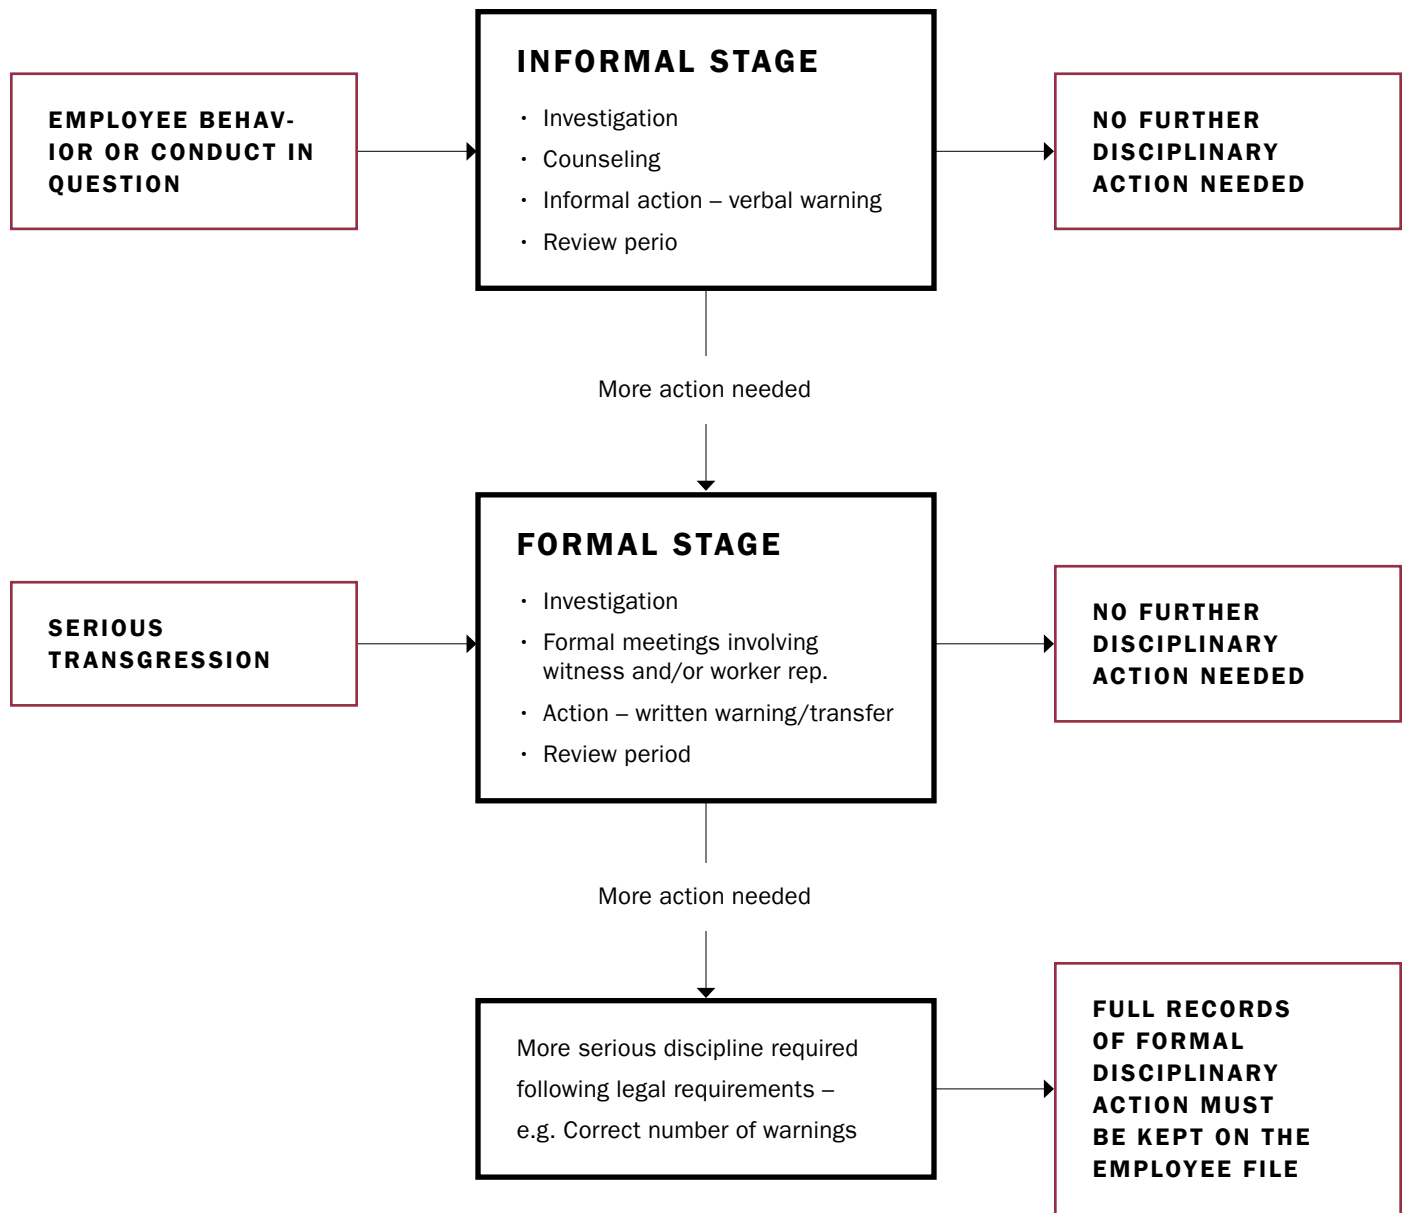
EMPLOYEE BEHAVIOR OR CONDUCT IN QUESTION

INFORMAL STAGE

- Investigation
- Counseling
- Informal action – verbal warning
- Review perio

NO FURTHER DISCIPLINARY ACTION NEEDED

More action needed

SERIOUS TRANSGRESSION

FORMAL STAGE

- Investigation
- Formal meetings involving witness and/or worker rep.
- Action – written warning/transfer
- Review period

NO FURTHER DISCIPLINARY ACTION NEEDED

More action needed

More serious discipline required following legal requirements – e.g. Correct number of warnings

FULL RECORDS OF FORMAL DISCIPLINARY ACTION MUST BE KEPT ON THE EMPLOYEE FILE